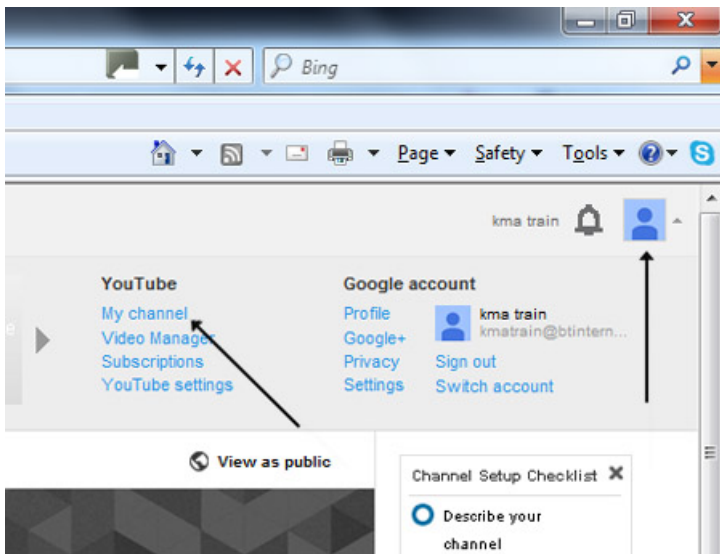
Bing

Page ▾ Safety ▾ Tools ▾

kma train

YouTube
My channel
Video Manager
Subscriptions
YouTube settings

Google account
Profile
Google+
Privacy
Settings

kma train
kmatrain@btintern...
Sign out
Switch account

View as public

Channel Setup Checklist ✖
Describe your channel